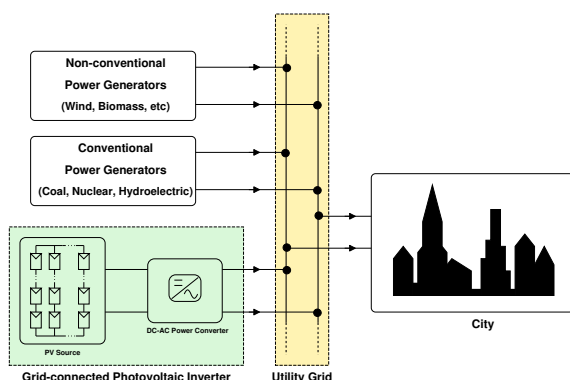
Non-conventional Power Generators (Wind, Biomass, etc)

Conventional Power Generators (Coal, Nuclear, Hydroelectric)

PV Source

DC-AC Power Converter

Grid-connected Photovoltaic Inverter

Utility Grid

City